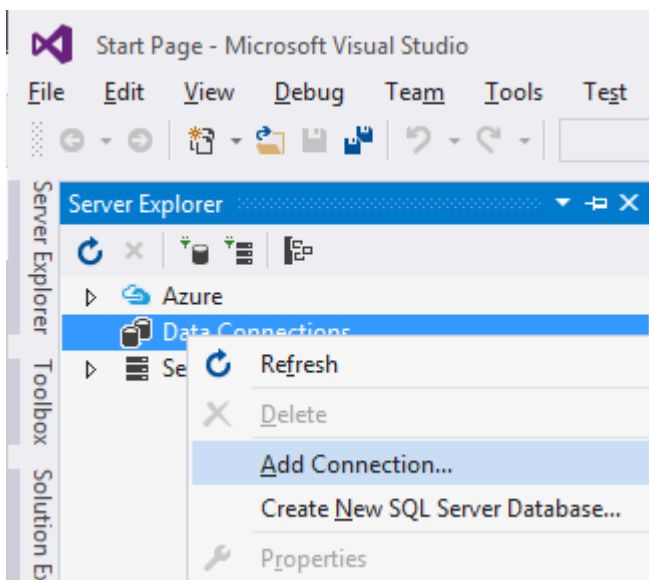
Start Page - Microsoft Visual Studio

File Edit View Debug Team Tools Test

Server Explorer

Azure

Data Connections

Se

Refresh

Delete

Add Connection...

Create New SQL Server Database...

Properties

Server Explorer

Toolbox

Solution E